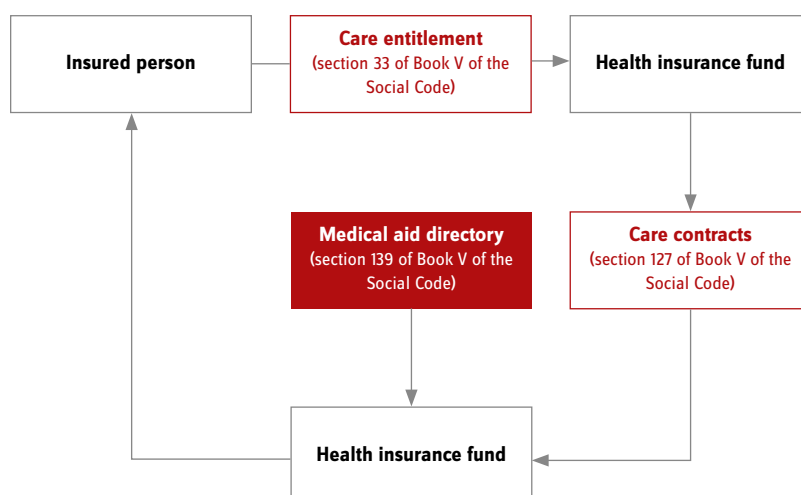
Insured person

Care entitlement
(section 33 of Book V of the Social Code)

Health insurance fund

Medical aid directory
(section 139 of Book V of the Social Code)

Care contracts
(section 127 of Book V of the Social Code)

Health insurance fund